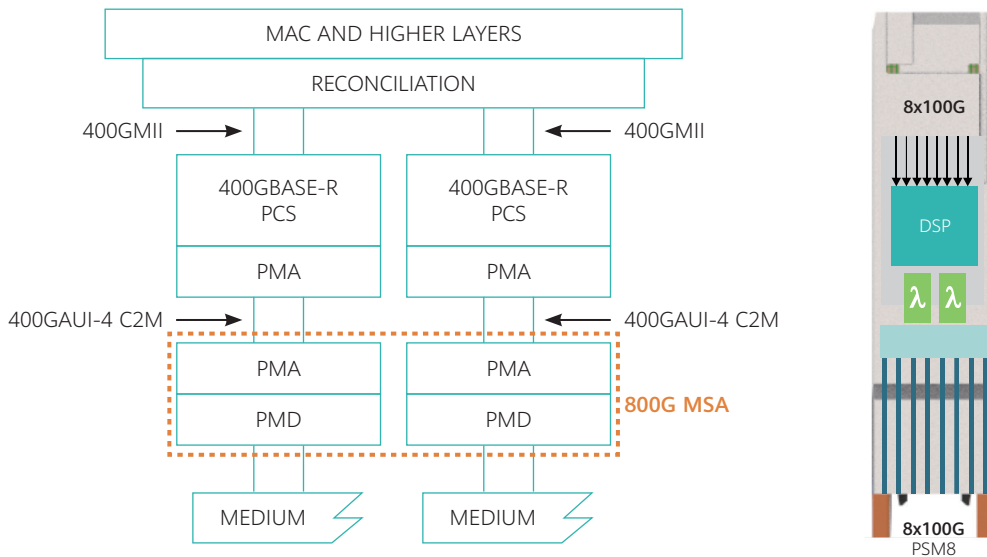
MAC AND HIGHER LAYERS

RECONCILIATION

400GMII

400GMII

400GBASE-R PCS

400GBASE-R PCS

PMA

PMA

400GAUI-4 C2M

400GAUI-4 C2M

PMA

PMA

PMD

PMD

800G MSA

MEDIUM

MEDIUM

8x100G

DSP

λ λ

8x100G
PSM8